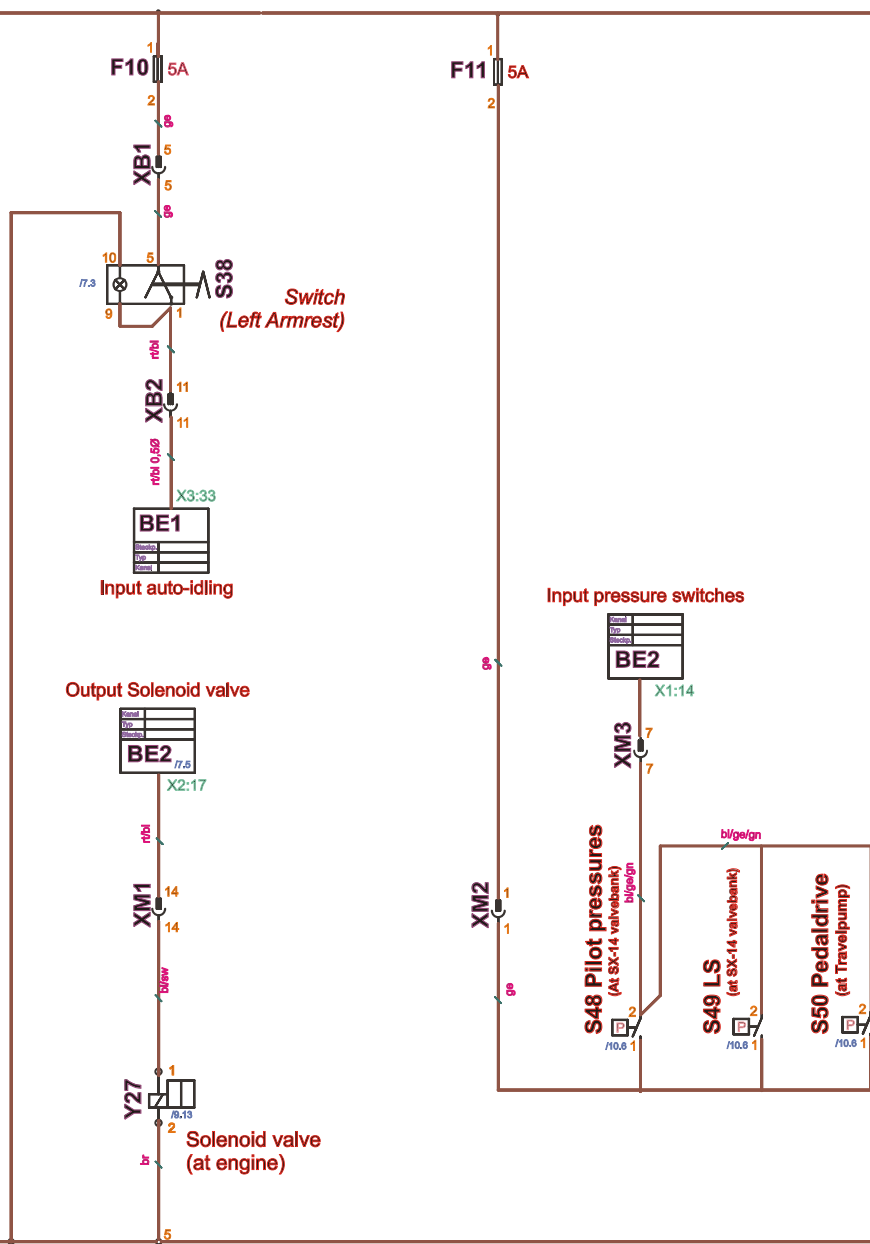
1
F10 5A
2
ge
XB1 5
5
ge
10 5
/7.3
S38
9 1
Switch
(Left Armrest)
rt/bl
XB2 11
11
rt/bl 0,5Ø
X3:33
BE1
Steckp.
Typ
Kanal
Input auto-idling

1
F11 5A
2

Output Solenoid valve
Kanal
Typ
Steckp.
BE2 /7.5
X2:17
rt/bl
XM1 14
14
bl/sw
1
Y27
/9.13
2
Solenoid valve
(at engine)
br
5

Input pressure switches
Kanal
Typ
Steckp.
BE2
X1:14
ge
XM3 7
7
bl/ge/gn
bl/ge/gn
XM2 1
1
ge
S48 Pilot pressures
(At SX-14 valvebank)
2
P
/10.6 1
S49 LS
(at SX-14 valvebank)
2
P
/10.6 1
S50 Pedaldrive
(at Travelpump)
P
/10.6 1